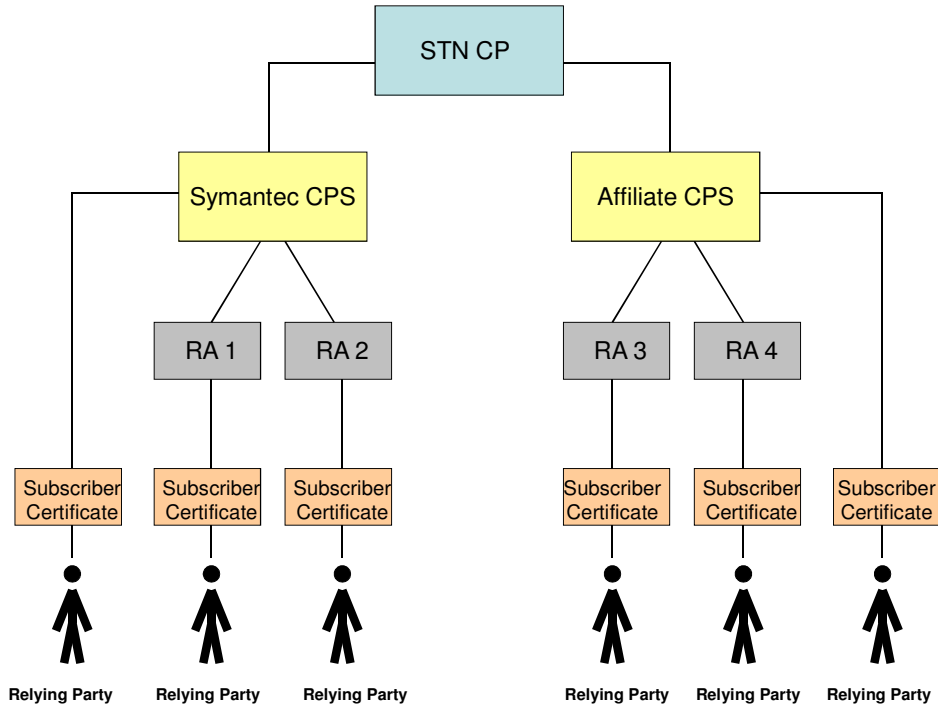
STN CP

Symantec CPS

Affiliate CPS

RA 1

RA 2

RA 3

RA 4

Subscriber Certificate

Subscriber Certificate

Subscriber Certificate

Subscriber Certificate

Subscriber Certificate

Subscriber Certificate

Relying Party

Relying Party

Relying Party

Relying Party

Relying Party

Relying Party